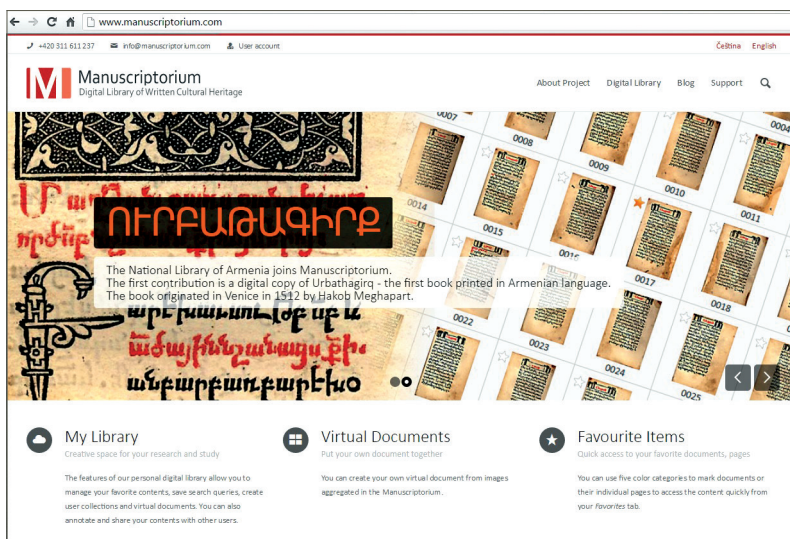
www.manuscriptorium.com

+420 311 611 237 info@manuscriptorium.com User account

Čeština English

Manuscriptorium
Digital Library of Written Cultural Heritage

About Project Digital Library Blog Support

ՈՒՐԲԱԹԱԳԻՐՔ

The National Library of Armenia joins Manuscriptorium.
The first contribution is a digital copy of Urbathagirq - the first book printed in Armenian language.
The book originated in Venice in 1512 by Hakob Meghapart.

0007 0008 0009 0010 0011 0004 0014 0015 0016 0017 0018 0022 0023 0024 0025

My Library
Creative space for your research and study

The features of our personal digital library allow you to manage your favorite contents, save search queries, create user collections and virtual documents. You can also annotate and share your contents with other users.

Virtual Documents
Put your own document together

You can create your own virtual document from images aggregated in the Manuscriptorium.

Favourite Items
Quick access to your favorite documents, pages

You can use five color categories to mark documents or their individual pages to access the content quickly from your *Favorites* tab.